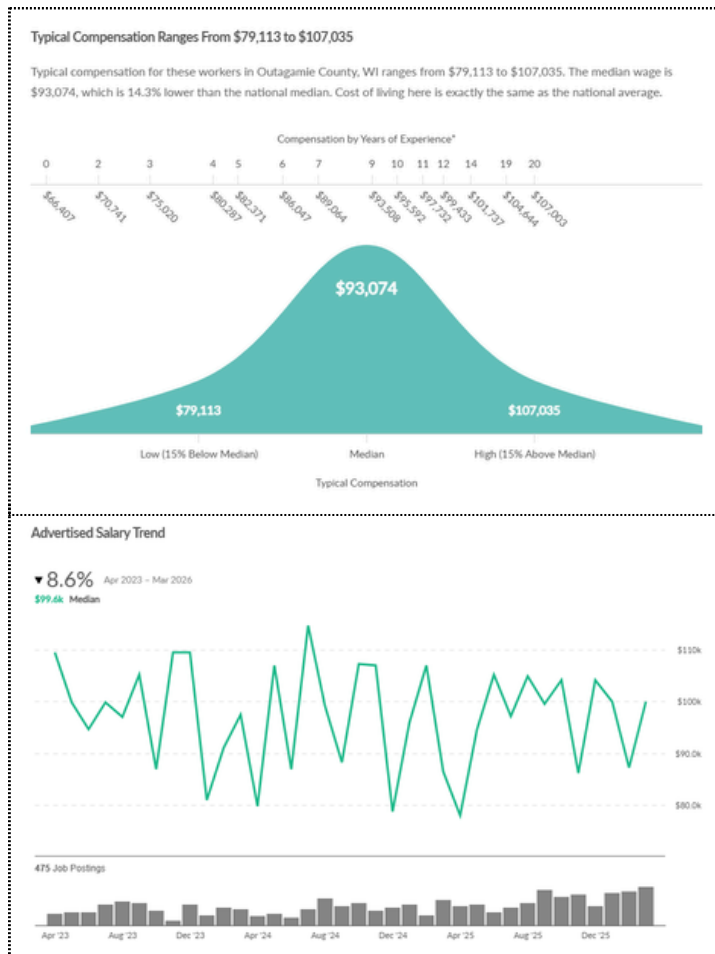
Typical Compensation Ranges From $79,113 to $107,035

Typical compensation for these workers in Outagamie County, WI ranges from $79,113 to $107,035. The median wage is $93,074, which is 14.3% lower than the national median. Cost of living here is exactly the same as the national average.

Compensation by Years of Experience*

0 2 3 4 5 6 7 9 10 11 12 14 19 20

$66,407 $70,741 $75,020 $80,287 $82,371 $86,047 $89,064 $93,508 $95,592 $97,732 $99,433 $101,737 $104,644 $107,003

$93,074

$79,113

$107,035

Low (15% Below Median)

Median

High (15% Above Median)

Typical Compensation

Advertised Salary Trend

▾ 8.6% Apr 2023 – Mar 2026

$99.6k Median

$110k

$100k

$90.0k

$80.0k

475 Job Postings

Apr '23 Aug '23 Dec '23 Apr '24 Aug '24 Dec '24 Apr '25 Aug '25 Dec '25